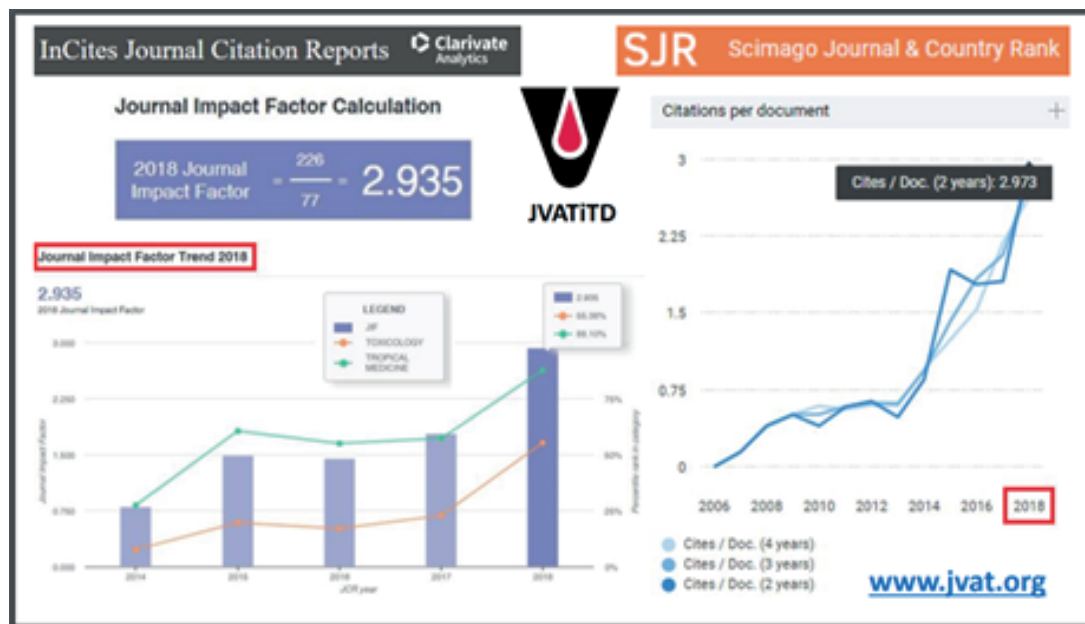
InCites Journal Citation Reports

Clarivate Analytics

SJR Scimago Journal & Country Rank

Journal Impact Factor Calculation

2018 Journal Impact Factor $= \frac{226}{77} =$ 2.935

JVATiTD

Journal Impact Factor Trend 2018

2.935
2018 Journal Impact Factor

LEGEND
JIF
TOXICOLOGY
TROPICAL MEDICINE

2.935
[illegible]
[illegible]

3.000
2.250
1.500
0.750
0.000

Journal Impact Factor

75%
50%
25%
0%

Percentile rank in category

2014
2015
2016
2017
2018

JCR year

Citations per document

+

Cites / Doc. (2 years): 2.973

3
2.25
1.5
0.75
0

2006
2008
2010
2012
2014
2016
2018

Cites / Doc. (4 years)
Cites / Doc. (3 years)
Cites / Doc. (2 years)

www.jvat.org